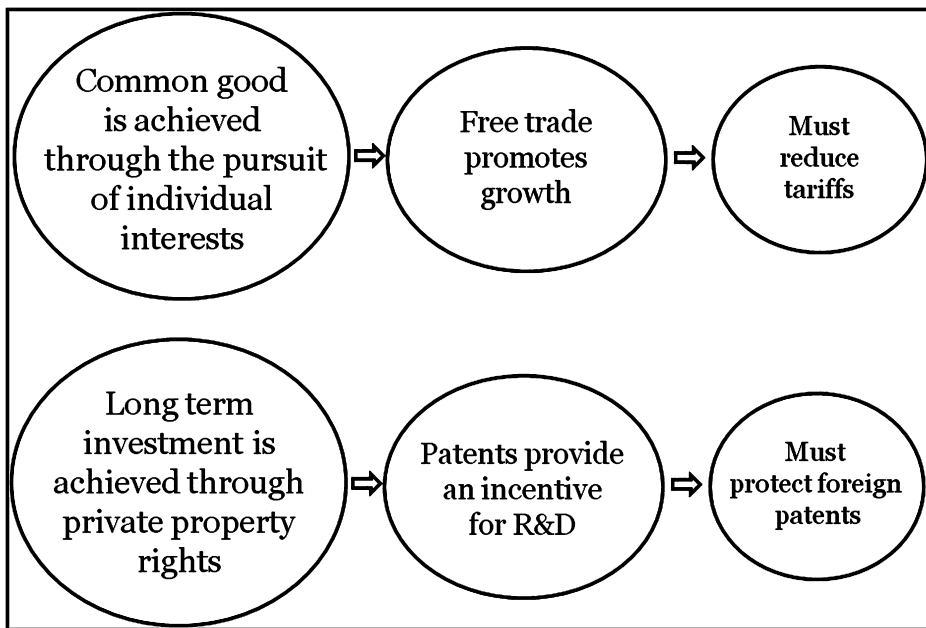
Common good is achieved through the pursuit of individual interests

⇨

Free trade promotes growth

⇨

Must reduce tariffs

Long term investment is achieved through private property rights

⇨

Patents provide an incentive for R&D

⇨

Must protect foreign patents